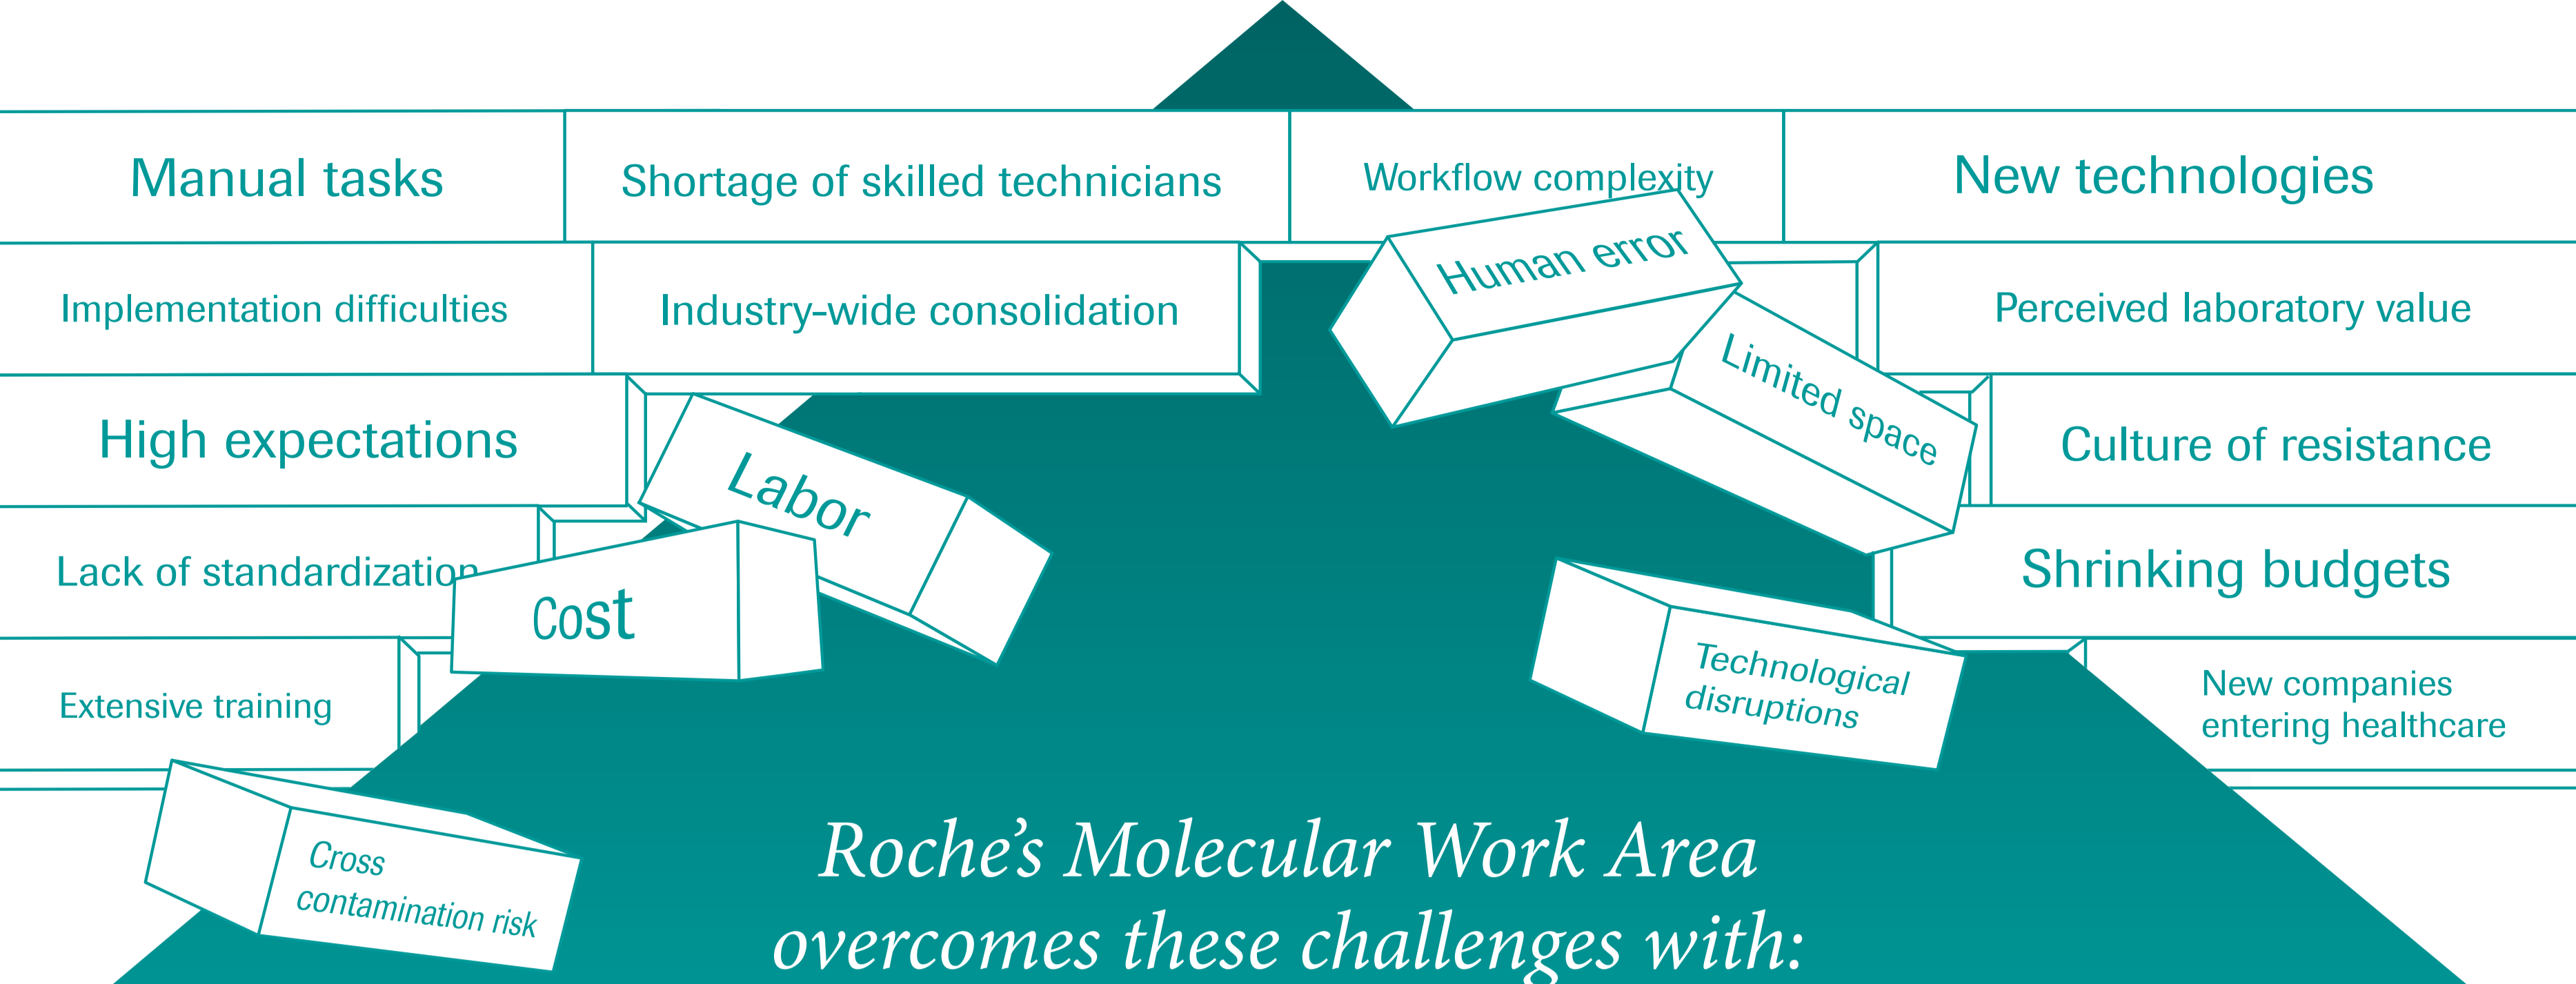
Manual tasks

Shortage of skilled technicians

Workflow complexity

New technologies

Implementation difficulties

Industry-wide consolidation

Human error

Perceived laboratory value

High expectations

Labor

Limited space

Culture of resistance

Lack of standardization

Cost

Shrinking budgets

Extensive training

Technological disruptions

New companies entering healthcare

Cross contamination risk

Roche's Molecular Work Area overcomes these challenges with: